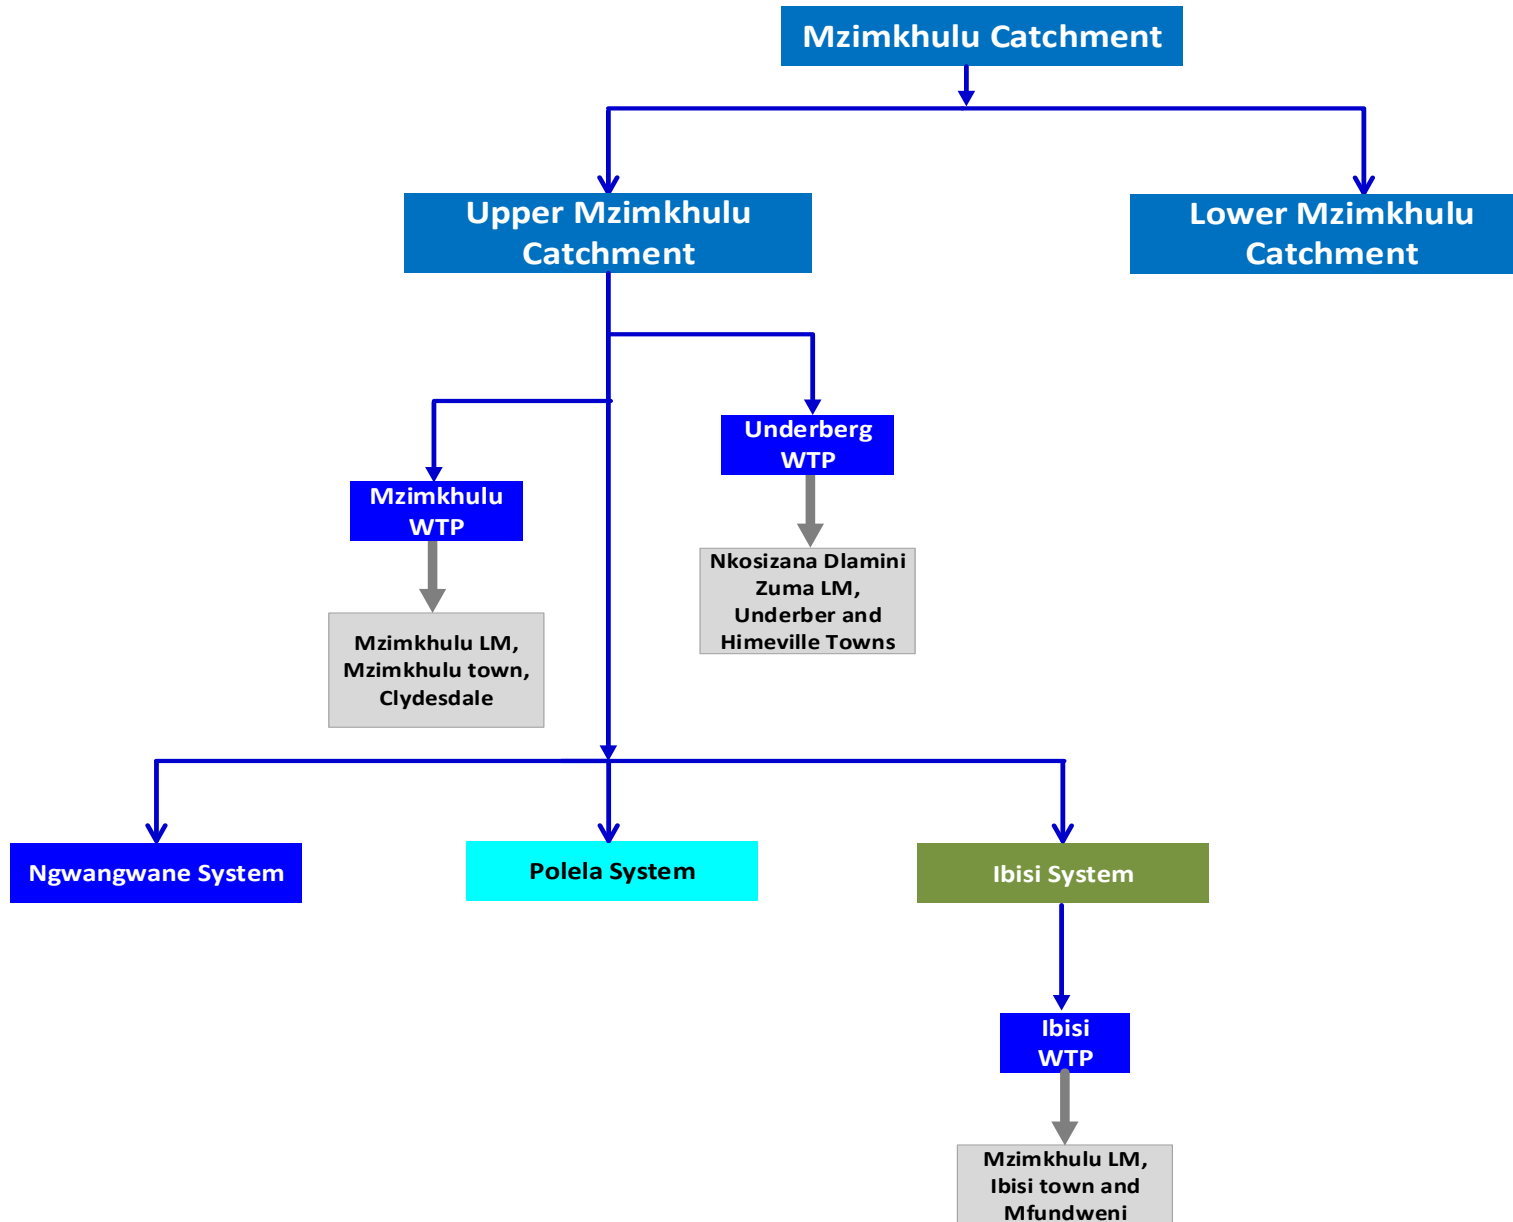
Mzimkhulu Catchment

Upper Mzimkhulu Catchment

Lower Mzimkhulu Catchment

Underberg WTP

Nkosizana Dlamini Zuma LM, Underber and Himeville Towns

Mzimkhulu WTP

Mzimkhulu LM, Mzimkhulu town, Clydesdale

Ngwangwane System

Polela System

Ibisi System

Ibisi WTP

Mzimkhulu LM, Ibisi town and Mfundweni